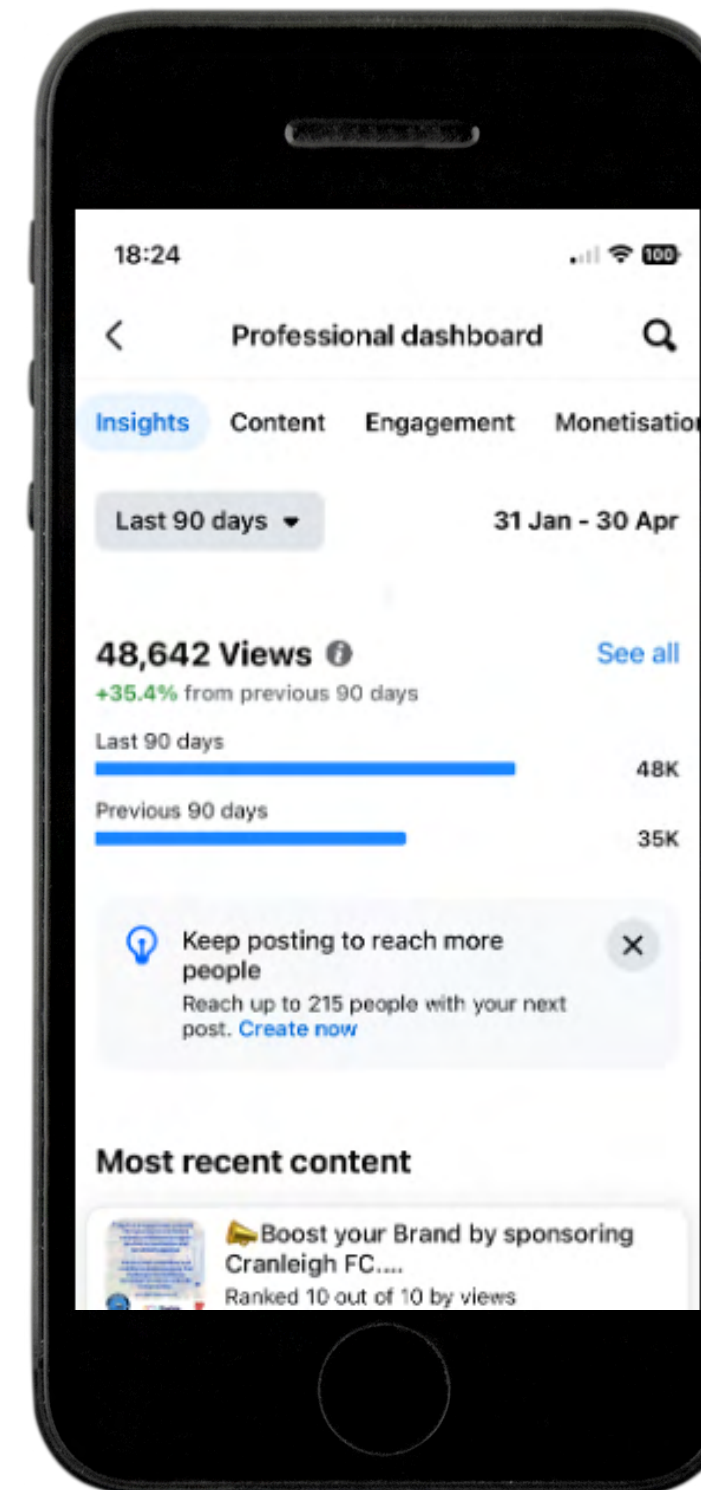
18:24

100

Professional dashboard

Insights Content Engagement Monetisatio

Last 90 days

31 Jan - 30 Apr

48,642 Views

See all

+35.4% from previous 90 days

Last 90 days

48K

Previous 90 days

35K

Keep posting to reach more people

Reach up to 215 people with your next post. Create now

Most recent content

📣Boost your Brand by sponsoring Cranleigh FC....

Ranked 10 out of 10 by views